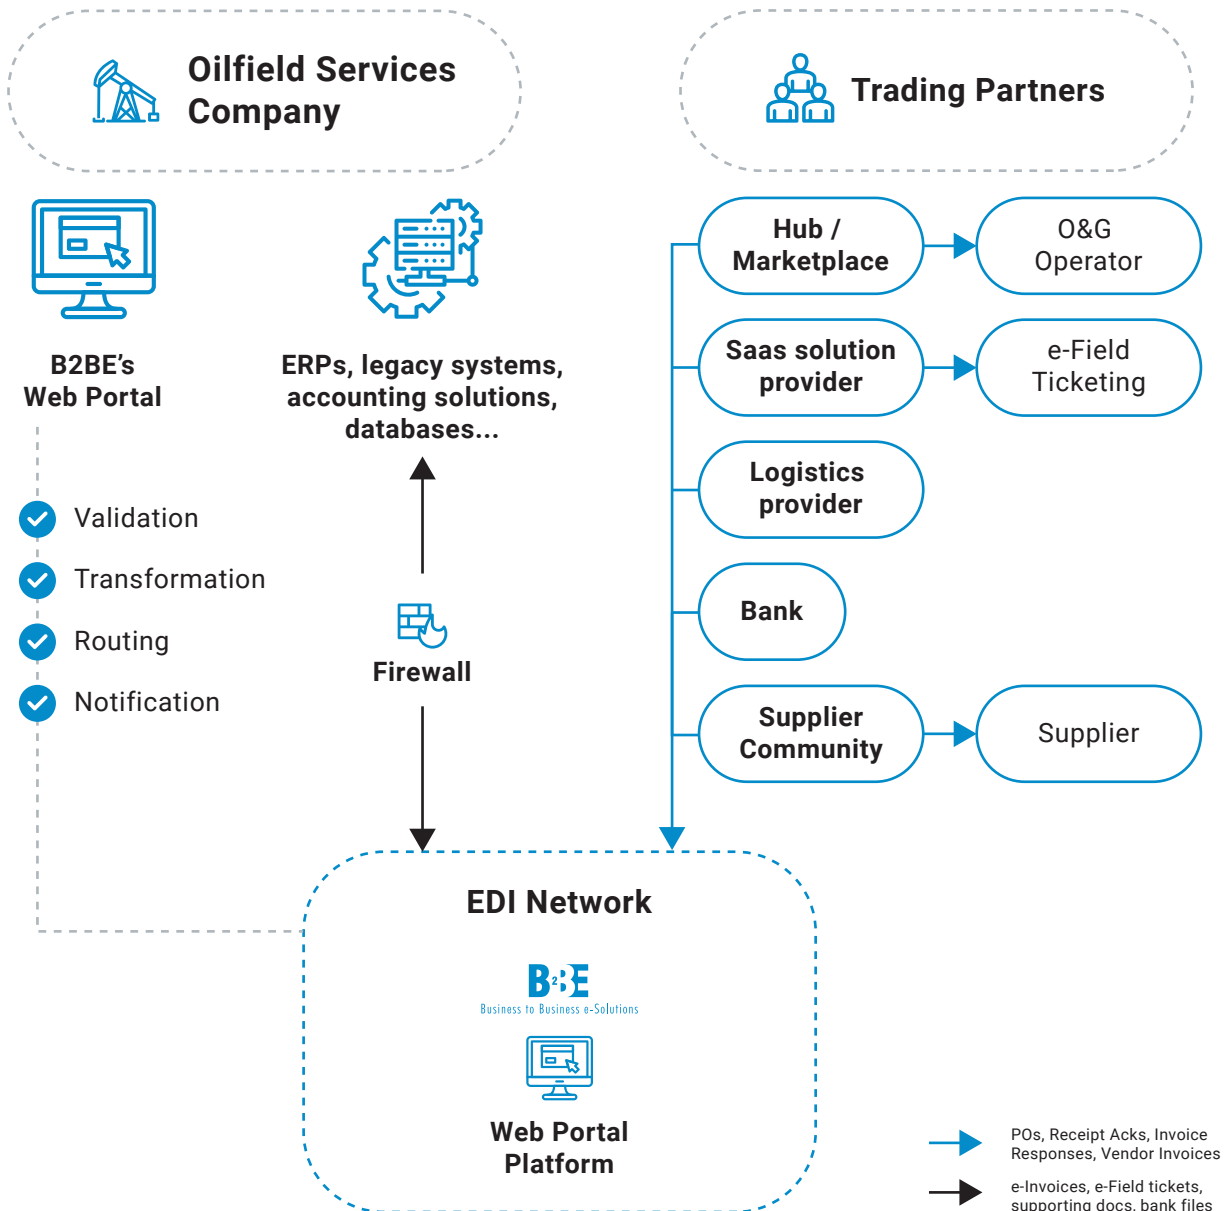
Oilfield Services Company

Trading Partners

B2BE's Web Portal

ERPs, legacy systems, accounting solutions, databases...

Hub / Marketplace

O&G Operator

Saas solution provider

e-Field Ticketing

Logistics provider

Bank

Supplier Community

Supplier

Validation

Transformation

Routing

Notification

Firewall

EDI Network

B2BE
Business to Business e-Solutions

Web Portal Platform

POs, Receipt Acks, Invoice Responses, Vendor Invoices

e-Invoices, e-Field tickets, supporting docs, bank files